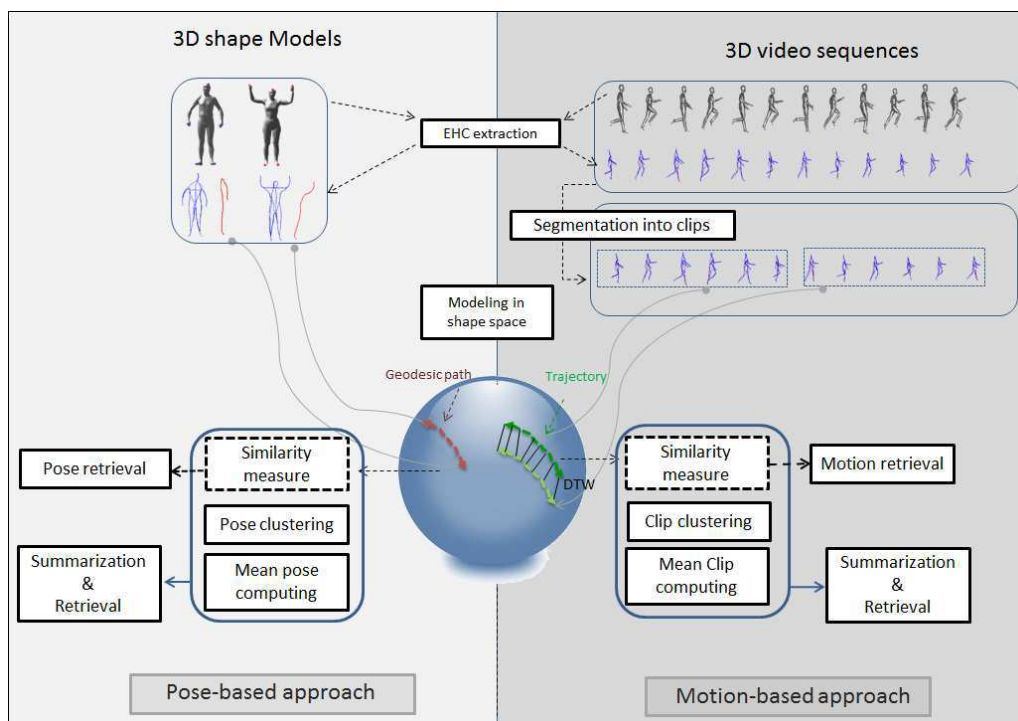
3D shape Models

3D video sequences

EHC extraction

Segmentation into clips

Modeling in shape space

Geodesic path

Trajectory

DTW

Pose retrieval

Similarity measure

Pose clustering

Summarization & Retrieval

Mean pose computing

Similarity measure

Motion retrieval

Clip clustering

Mean Clip computing

Summarization & Retrieval

Pose-based approach

Motion-based approach